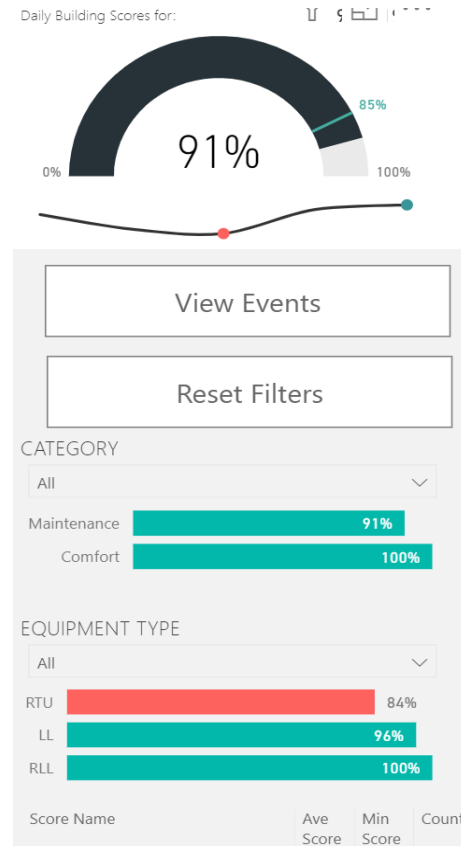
Daily Building Scores for: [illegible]

85%

91%

0%

100%

View Events

Reset Filters

CATEGORY

All

Maintenance 91%

Comfort 100%

EQUIPMENT TYPE

All

RTU 84%

LL 96%

RLL 100%

| Score Name | Ave Score | Min Score | Coun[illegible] |
|---|---|---|---|